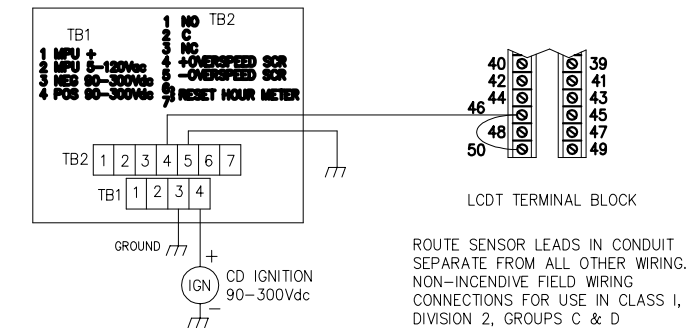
TB1
1 MPU +
2 MPU 5-120Vac
3 NEG 90-300Vdc
4 POS 90-300Vdc

TB2
1 NO
2 C
3 NC
4 +OVERSPEED SCR
5 -OVERSPEED SCR
6/7 RESET HOUR METER

TB2
| 1 | 2 | 3 | 4 | 5 | 6 | 7 |
|---|---|---|---|---|---|---|

TB1
| 1 | 2 | 3 | 4 |
|---|---|---|---|

GROUND

+
IGN
−
CD IGNITION
90−300Vdc

40 39
42 41
44 43
46 45
48 47
50 49

LCDT TERMINAL BLOCK

ROUTE SENSOR LEADS IN CONDUIT SEPARATE FROM ALL OTHER WIRING. NON-INCENDIVE FIELD WIRING CONNECTIONS FOR USE IN CLASS I, DIVISION 2, GROUPS C & D